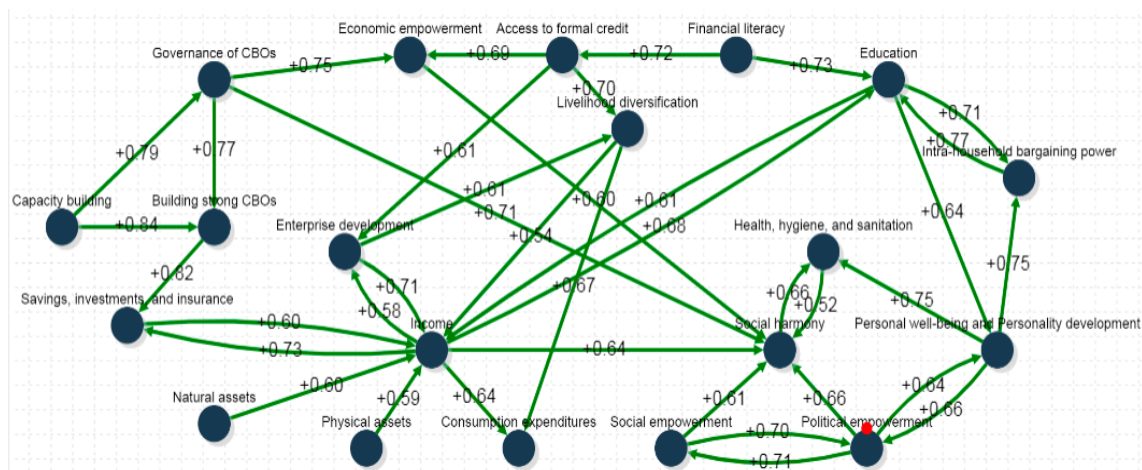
Economic empowerment
Access to formal credit
Financial literacy
Governance of CBOs
+0.75
+0.60
+0.72
+0.73
Education
+0.70
Livelihood diversification
+0.71
+0.77
+0.79
+0.77
+0.61
Intra-household bargaining power
Capacity building
Building strong CBOs
+0.84
+0.61
+0.71
+0.60
+0.61
+0.68
+0.64
Enterprise development
+0.54
Health, hygiene, and sanitation
+0.82
+0.71
+0.75
Savings, investments, and insurance
+0.58
+0.67
+0.66
+0.52
+0.75
+0.60
Income
Social harmony
Personal well-being and Personality development
+0.73
+0.64
Natural assets
+0.60
+0.59
+0.64
+0.61
+0.66
+0.64
+0.66
Physical assets
Consumption expenditures
Social empowerment
+0.70
Political empowerment
+0.71